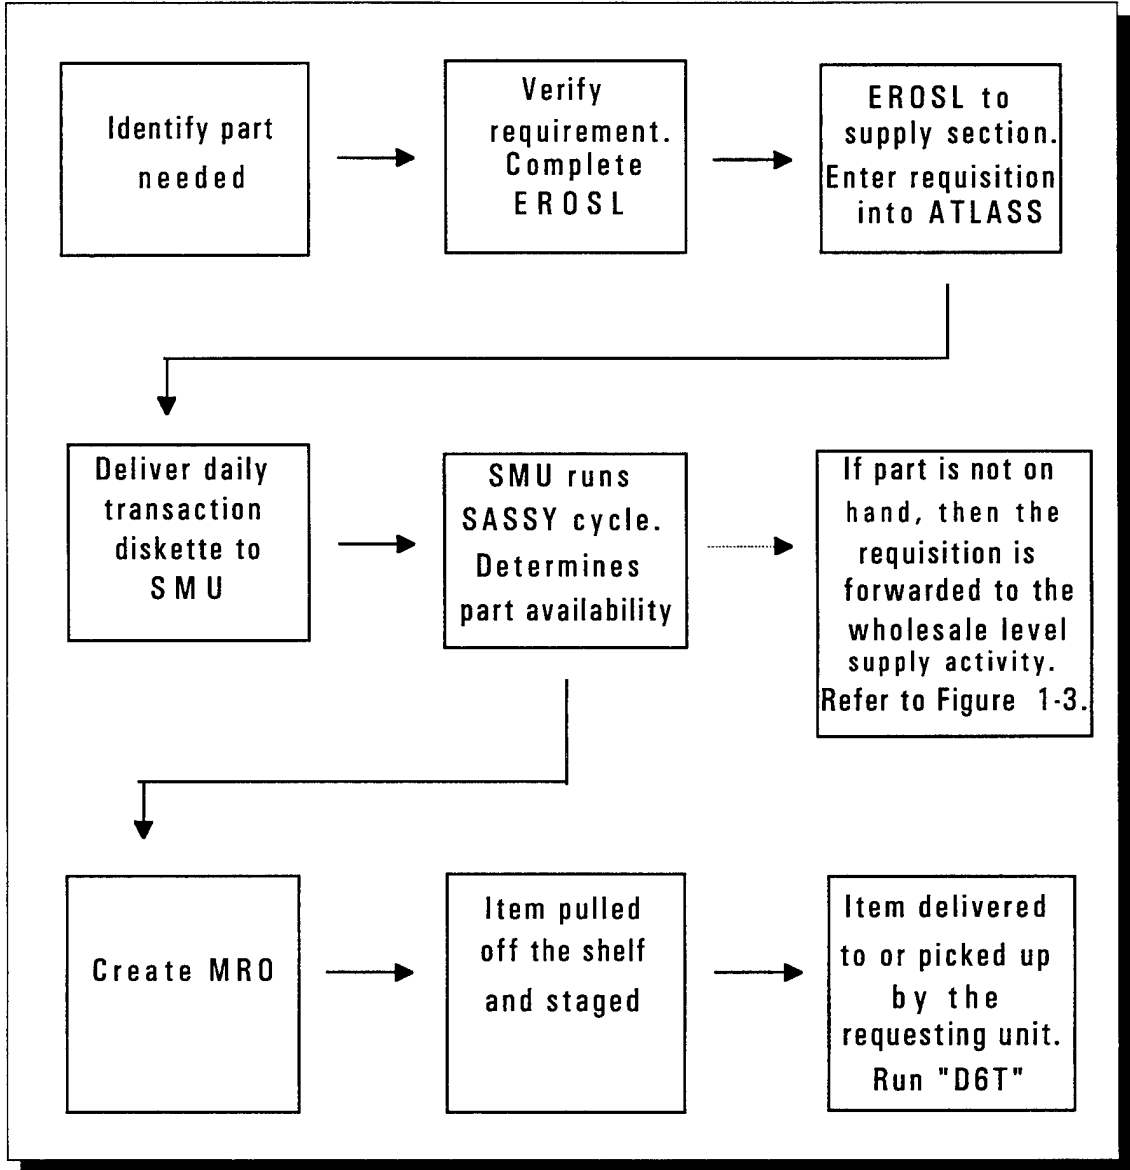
Identify part needed

Verify requirement. Complete EROSL

EROSL to supply section. Enter requisition into ATLASS

Deliver daily transaction diskette to SMU

SMU runs SASSY cycle. Determines part availability

If part is not on hand, then the requisition is forwarded to the wholesale level supply activity. Refer to Figure 1-3.

Create MRO

Item pulled off the shelf and staged

Item delivered to or picked up by the requesting unit. Run "D6T"